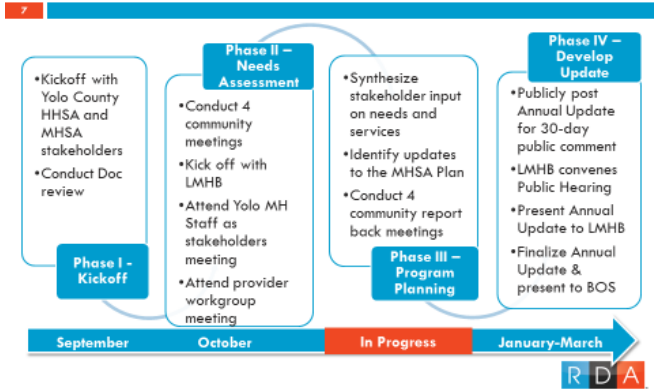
7

•Kickoff with Yolo County HHSA and MHSA stakeholders
•Conduct Doc review

Phase I - Kickoff

Phase II – Needs Assessment

•Conduct 4 community meetings
•Kick off with LMHB
•Attend Yolo MH Staff as stakeholders meeting
•Attend provider workgroup meeting

•Synthesize stakeholder input on needs and services
•Identify updates to the MHSA Plan
•Conduct 4 community report back meetings

Phase III – Program Planning

Phase IV – Develop Update

•Publicly post Annual Update for 30-day public comment
•LMHB convenes Public Hearing
•Present Annual Update to LMHB
•Finalize Annual Update & present to BOS

September | October | In Progress | January-March

RDA